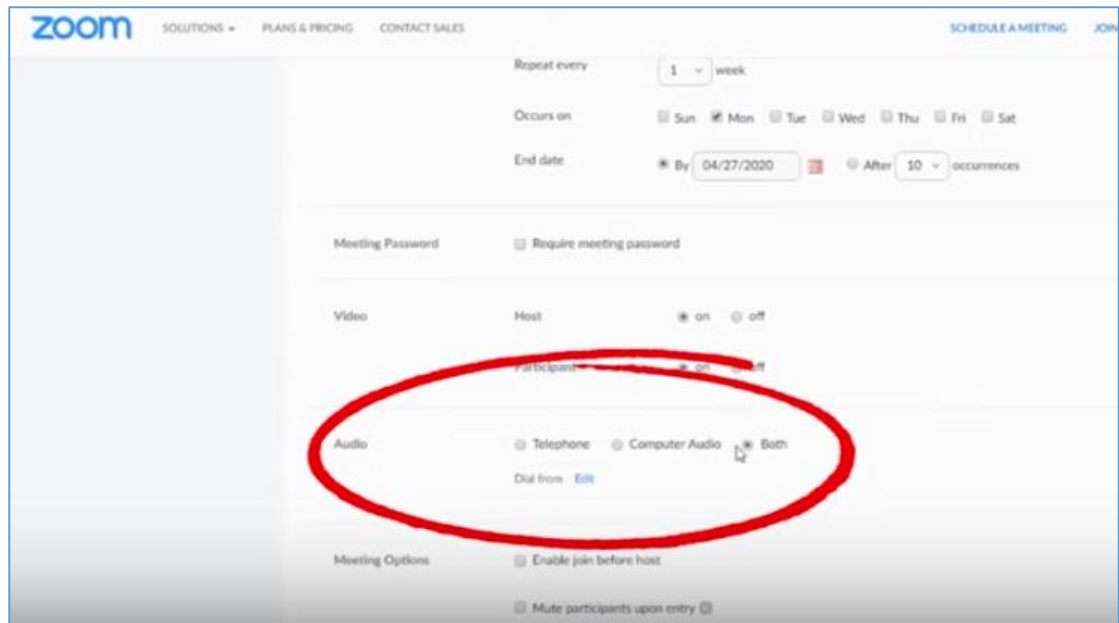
zoom SOLUTIONS ▾ PLANS & PRICING CONTACT SALES SCHEDULE A MEETING JOIN

Repeat every 1 week

Occurs on Sun Mon Tue Wed Thu Fri Sat

End date By 04/27/2020 After 10 occurrences

Meeting Password Require meeting password

Video Host on off

Participant on off

Audio Telephone Computer Audio Both

Dial from Edit

Meeting Options Enable join before host

Mute participants upon entry